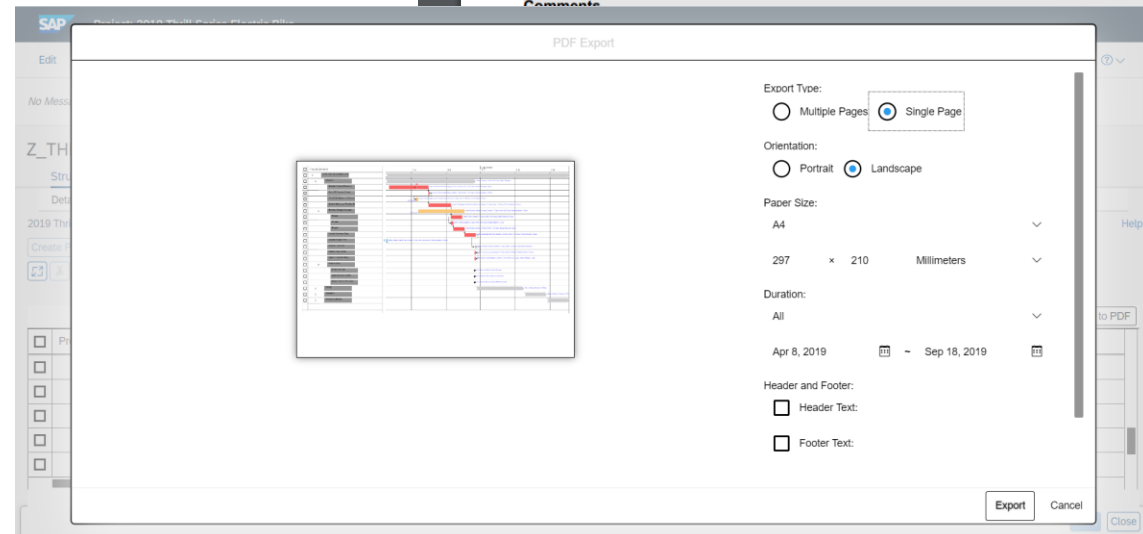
SAP

Comments

Edit

No Mess

Z_TH

Stru

Deta

2019 Thr

Create

Pr

PDF Export

Export Type:

Multiple Pages

Single Page

Orientation:

Portrait

Landscape

Paper Size:

A4

297 × 210

Millimeters

Duration:

All

Apr 8, 2019 ~ Sep 18, 2019

Header and Footer:

Header Text:

Footer Text:

Export

Cancel

Help

to PDF

Close